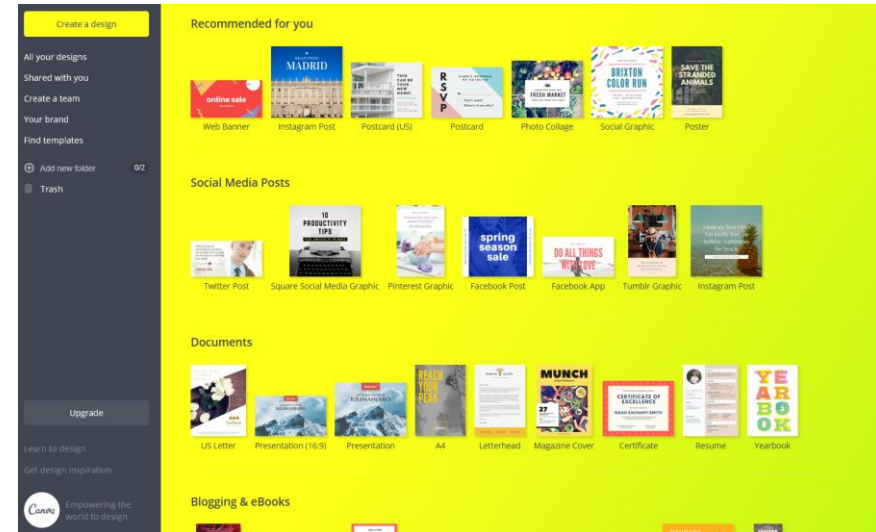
Create a design

All your designs
Shared with you
Create a team
Your brand
Find templates

Add new folder 0/2
Trash

Upgrade

Learn to design
Get design inspiration

Canva Empowering the world to design

Recommended for you

online sale
Web Banner
MADRID
Instagram Post
Postcard (US)
RSVP
Postcard
FRESH MARKET
Photo Collage
BRIXTON COLOR RUN
Social Graphic
SAVE THE STRANDED ANIMALS
Poster

Social Media Posts

Twitter Post
10 PRODUCTIVITY TIPS
Square Social Media Graphic
Pinterest Graphic
spring season sale
Facebook Post
DO ALL THINGS WITH LOVE
Facebook App
Tumblr Graphic
Instagram Post

Documents

US Letter
Presentation (16:9)
Presentation
REACH YOUR PEAK
A4
Letterhead
MUNCH
Magazine Cover
CERTIFICATE OF EXCELLENCE
Certificate
Resume
YEARBOOK
Yearbook

Blogging & eBooks